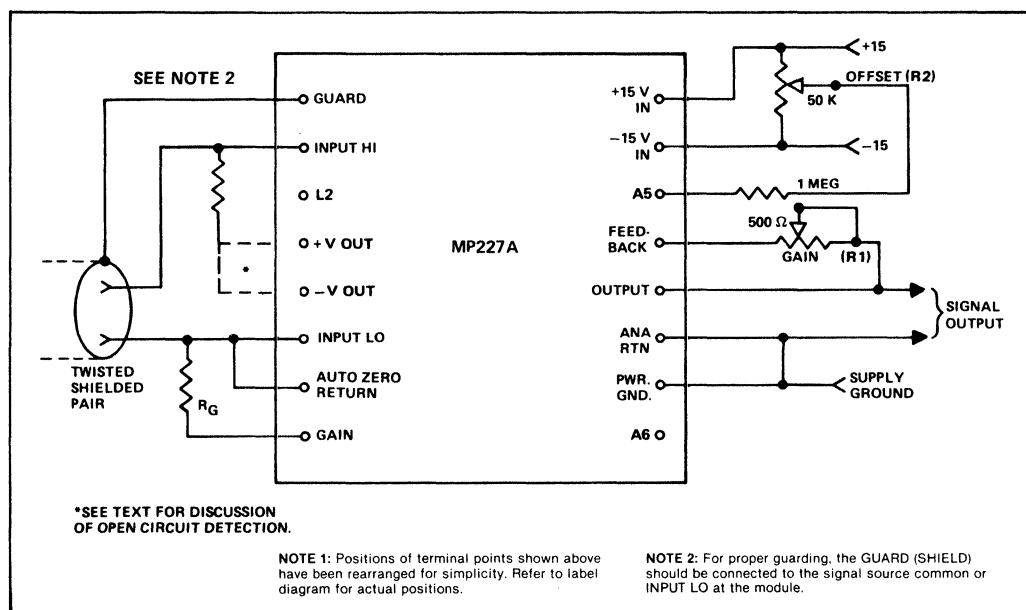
SEE NOTE 2

GUARD

INPUT HI

L2

+V OUT

•

−V OUT

INPUT LO

AUTO ZERO RETURN

GAIN

TWISTED SHIELDED PAIR

$R_G$

MP227A

+15 V IN

−15 V IN

A5

FEED-BACK

OUTPUT

ANA RTN

PWR. GND.

A6

+15

OFFSET (R2)

50 K

−15

1 MEG

500 Ω

GAIN

(R1)

SIGNAL OUTPUT

SUPPLY GROUND

*SEE TEXT FOR DISCUSSION OF OPEN CIRCUIT DETECTION.

NOTE 1: Positions of terminal points shown above have been rearranged for simplicity. Refer to label diagram for actual positions.

NOTE 2: For proper guarding, the GUARD (SHIELD) should be connected to the signal source common or INPUT LO at the module.